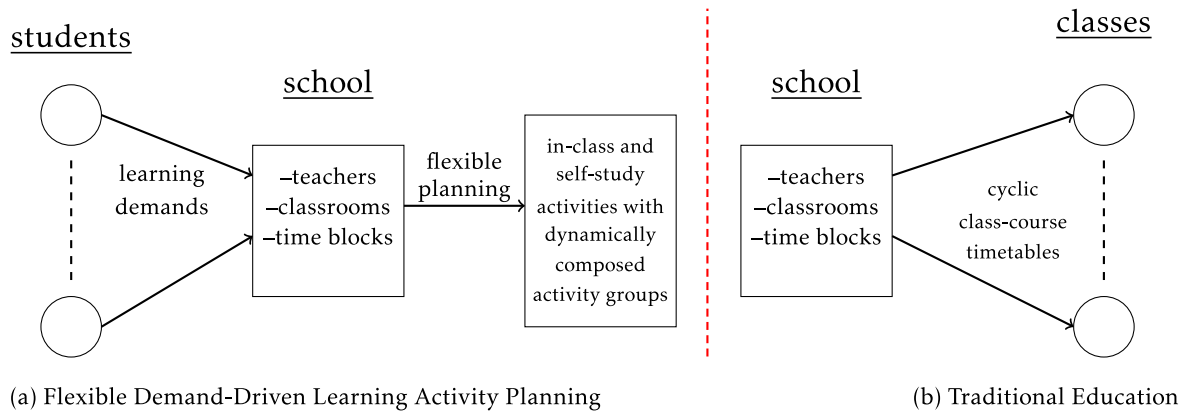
students

school

learning demands

–teachers
–classrooms
–time blocks

flexible planning

in-class and self-study activities with dynamically composed activity groups

(a) Flexible Demand-Driven Learning Activity Planning

classes

school

–teachers
–classrooms
–time blocks

cyclic class-course timetables

(b) Traditional Education